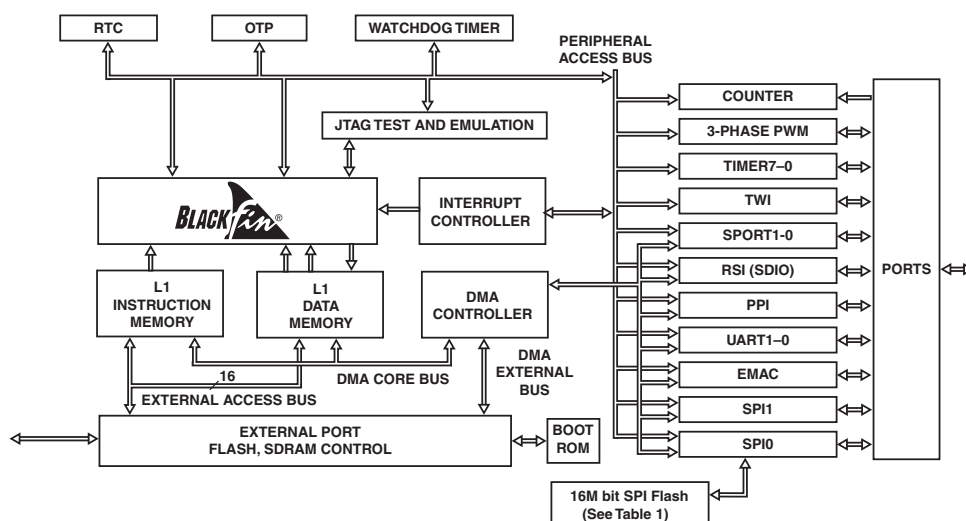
RTC

OTP

WATCHDOG TIMER

PERIPHERAL ACCESS BUS

JTAG TEST AND EMULATION

BLACKfin®

INTERRUPT CONTROLLER

L1 INSTRUCTION MEMORY

L1 DATA MEMORY

DMA CONTROLLER

16

DMA CORE BUS

DMA EXTERNAL BUS

EXTERNAL ACCESS BUS

EXTERNAL PORT FLASH, SDRAM CONTROL

BOOT ROM

COUNTER

3-PHASE PWM

TIMER7–0

TWI

SPORT1-0

RSI (SDIO)

PPI

UART1–0

EMAC

SPI1

SPI0

PORTS

16M bit SPI Flash (See Table 1)